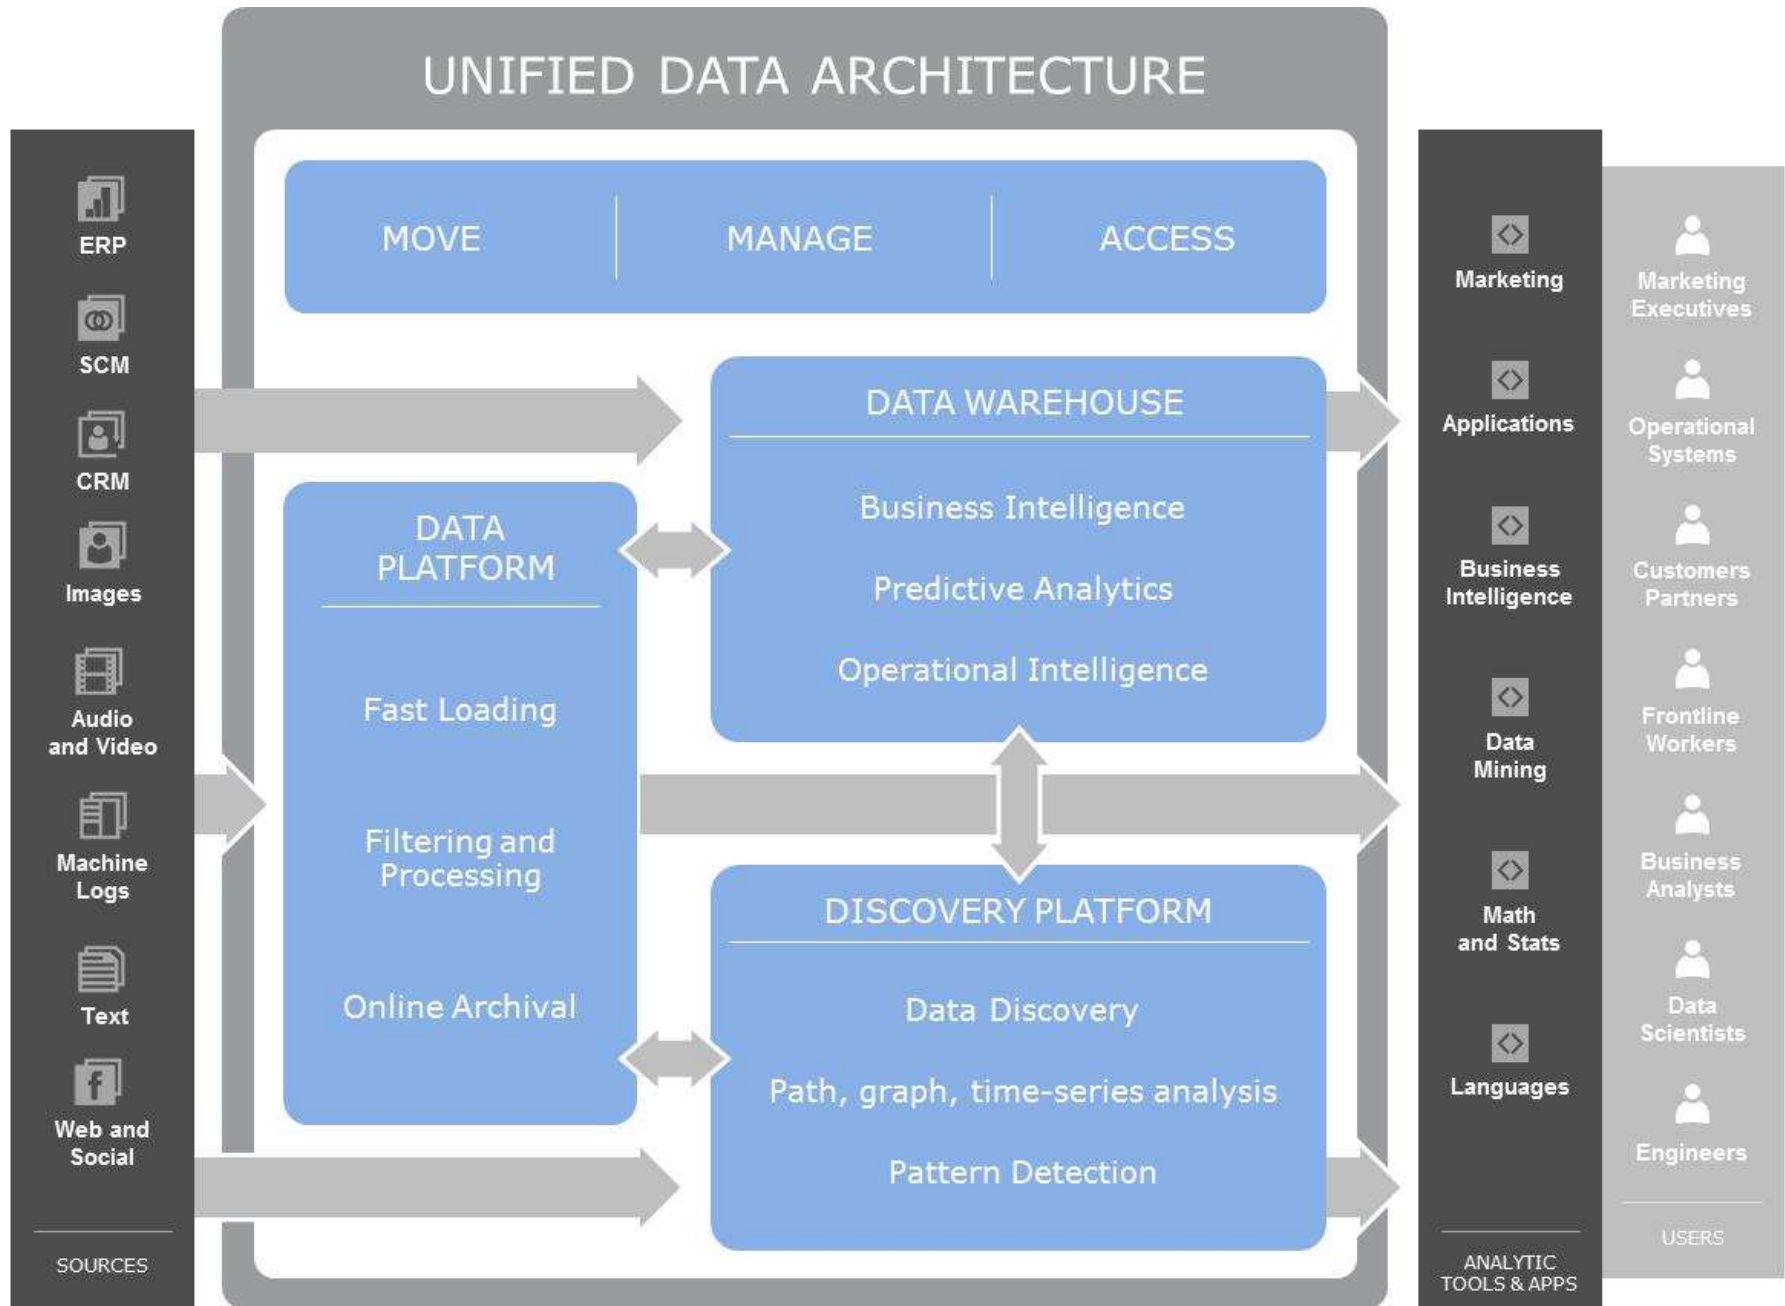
UNIFIED DATA ARCHITECTURE

ERP
SCM
CRM
Images
Audio and Video
Machine Logs
Text
Web and Social
SOURCES

MOVE
MANAGE
ACCESS

DATA WAREHOUSE
Business Intelligence
Predictive Analytics
Operational Intelligence

DATA PLATFORM
Fast Loading
Filtering and Processing
Online Archival

DISCOVERY PLATFORM
Data Discovery
Path, graph, time-series analysis
Pattern Detection

Marketing
Applications
Business Intelligence
Data Mining
Math and Stats
Languages
ANALYTIC TOOLS & APPS

Marketing Executives
Operational Systems
Customers Partners
Frontline Workers
Business Analysts
Data Scientists
Engineers
USERS